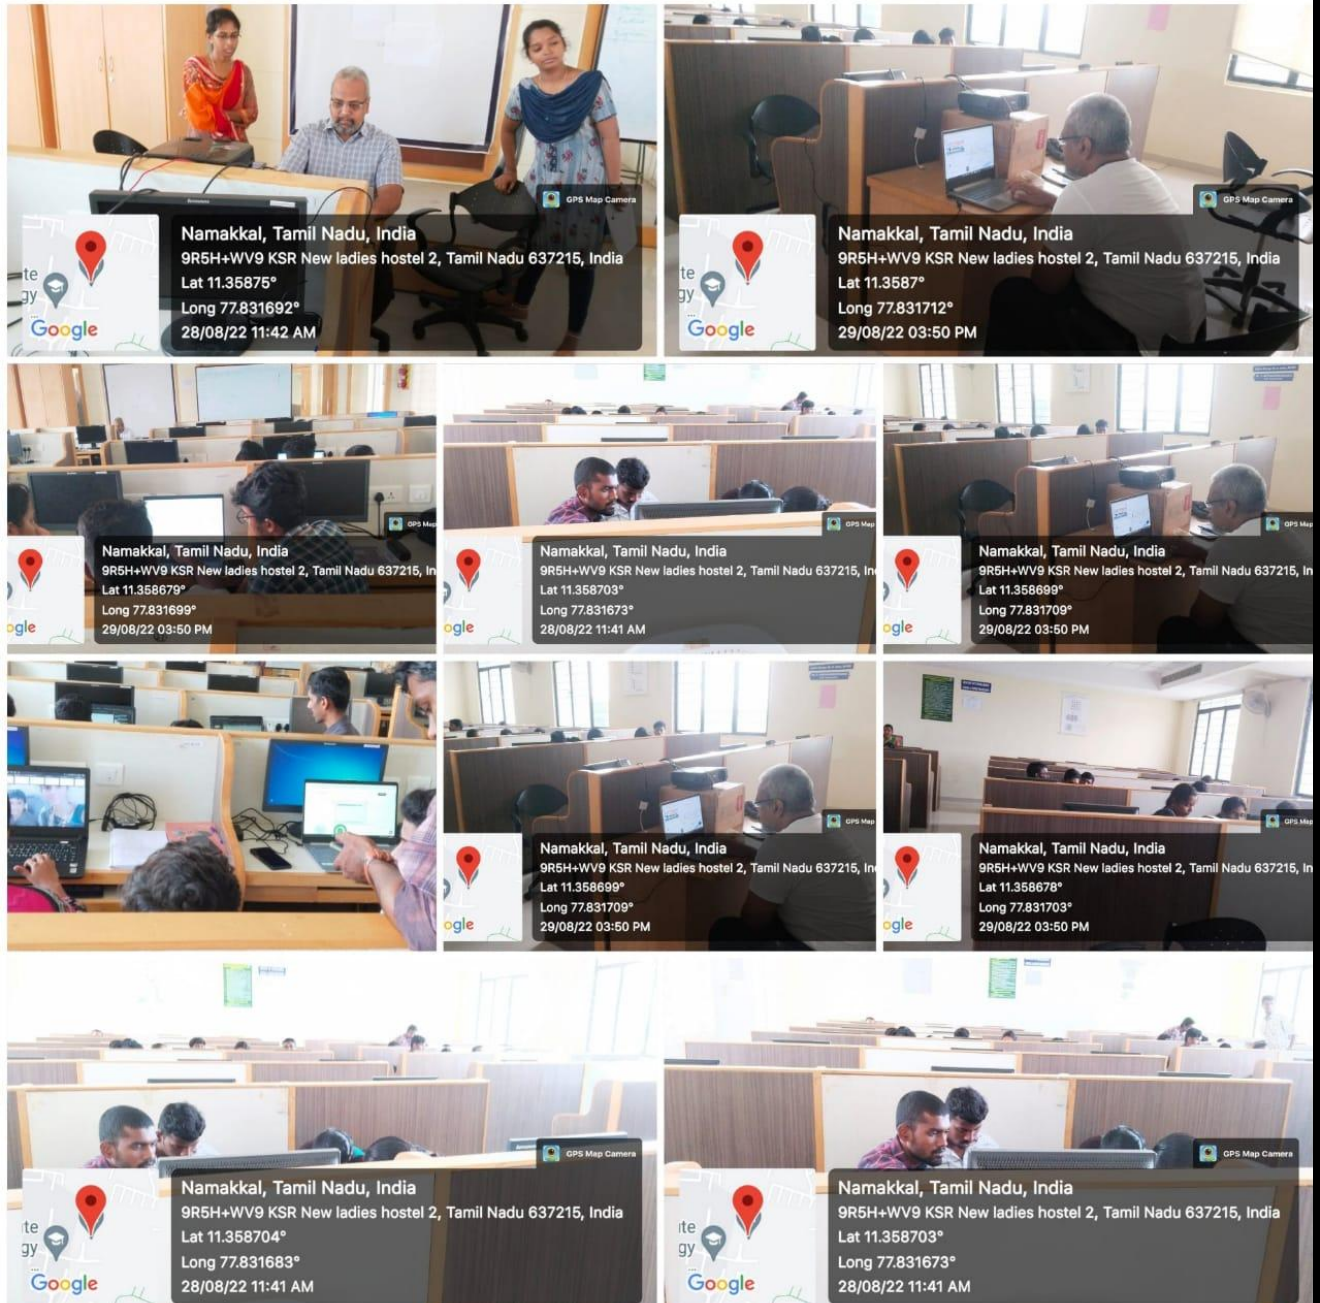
GPS Map Camera
te
gy
Google
Namakkal, Tamil Nadu, India
9R5H+WV9 KSR New ladies hostel 2, Tamil Nadu 637215, India
Lat 11.35875°
Long 77.831692°
28/08/22 11:42 AM

GPS Map Camera
te
gy
Google
Namakkal, Tamil Nadu, India
9R5H+WV9 KSR New ladies hostel 2, Tamil Nadu 637215, India
Lat 11.3587°
Long 77.831712°
29/08/22 03:50 PM

GPS Ma
ogle
Namakkal, Tamil Nadu, India
9R5H+WV9 KSR New ladies hostel 2, Tamil Nadu 637215, In
Lat 11.358679°
Long 77.831699°
29/08/22 03:50 PM

GPS Ma
ogle
Namakkal, Tamil Nadu, India
9R5H+WV9 KSR New ladies hostel 2, Tamil Nadu 637215, In
Lat 11.358703°
Long 77.831673°
28/08/22 11:41 AM

GPS Ma
ogle
Namakkal, Tamil Nadu, India
9R5H+WV9 KSR New ladies hostel 2, Tamil Nadu 637215, In
Lat 11.358699°
Long 77.831709°
29/08/22 03:50 PM

GPS Ma
ogle
Namakkal, Tamil Nadu, India
9R5H+WV9 KSR New ladies hostel 2, Tamil Nadu 637215, In
Lat 11.358699°
Long 77.831709°
29/08/22 03:50 PM

GPS Ma
ogle
Namakkal, Tamil Nadu, India
9R5H+WV9 KSR New ladies hostel 2, Tamil Nadu 637215, In
Lat 11.358678°
Long 77.831703°
29/08/22 03:50 PM

GPS Map Camera
te
gy
Google
Namakkal, Tamil Nadu, India
9R5H+WV9 KSR New ladies hostel 2, Tamil Nadu 637215, India
Lat 11.358704°
Long 77.831683°
28/08/22 11:41 AM

GPS Map Camera
te
gy
Google
Namakkal, Tamil Nadu, India
9R5H+WV9 KSR New ladies hostel 2, Tamil Nadu 637215, India
Lat 11.358703°
Long 77.831673°
28/08/22 11:41 AM